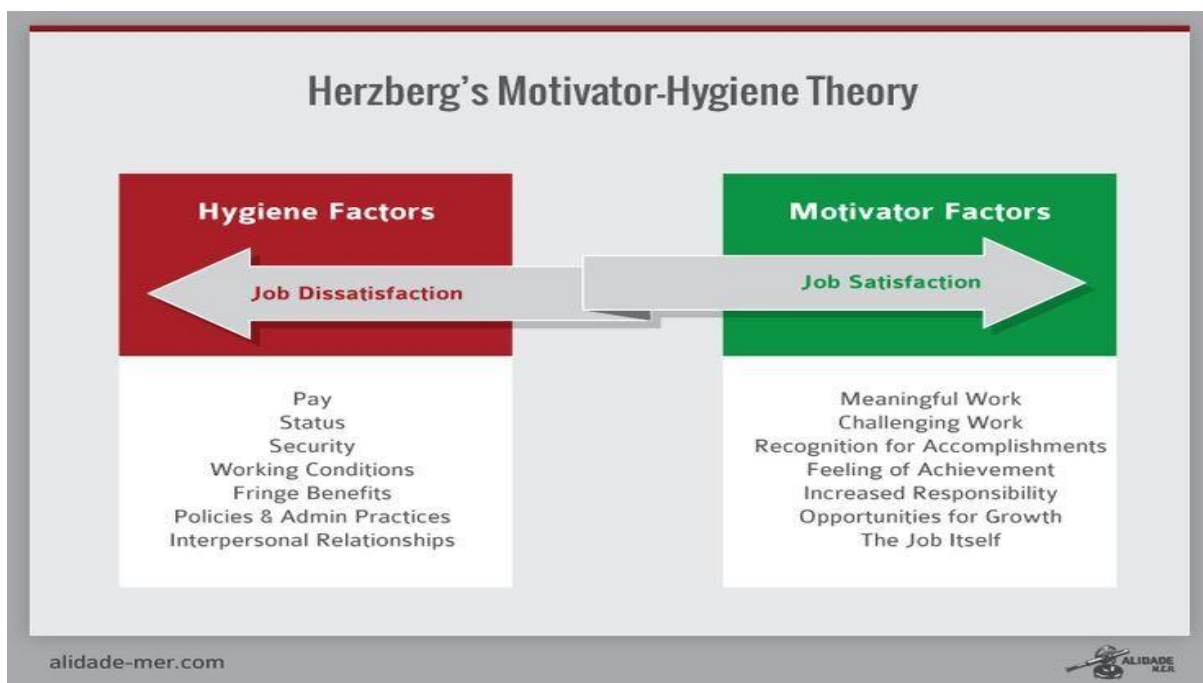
Herzberg's Motivator-Hygiene Theory

Hygiene Factors

Job Dissatisfaction

Motivator Factors

Job Satisfaction

Pay
Status
Security
Working Conditions
Fringe Benefits
Policies & Admin Practices
Interpersonal Relationships

Meaningful Work
Challenging Work
Recognition for Accomplishments
Feeling of Achievement
Increased Responsibility
Opportunities for Growth
The Job Itself

alidade-mer.com

ALIDADE M.E.R.